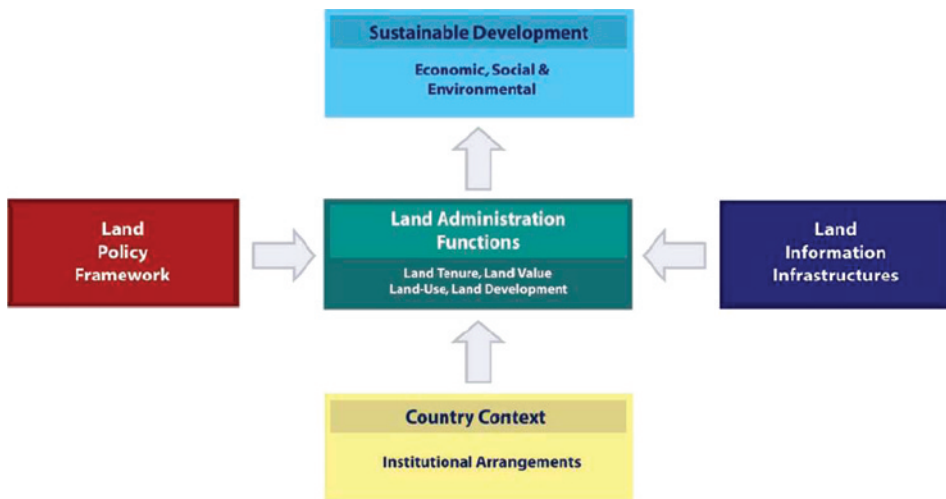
Sustainable Development

Economic, Social & Environmental

Land Policy Framework

Land Administration Functions

Land Tenure, Land Value
Land-Use, Land Development

Land Information Infrastructures

Country Context

Institutional Arrangements